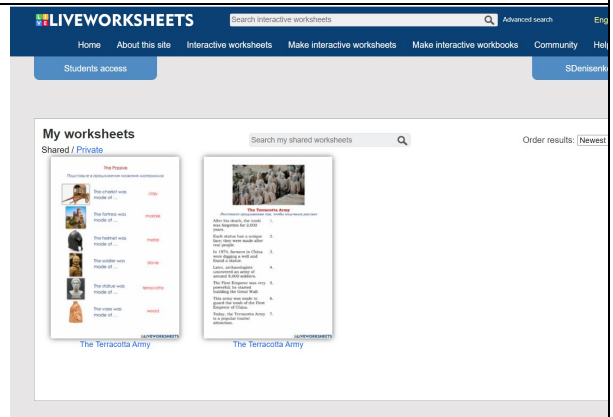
LIVEWORKSHEETS
Search interactive worksheets
Advanced search
Eng
Home About this site Interactive worksheets Make interactive worksheets Make interactive workbooks Community Help
Students access
SDenisenko

My worksheets
Shared / Private
Search my shared worksheets
Order results: Newest

The Passive
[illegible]
The chariot was made of ... clay
The fortress was made of ... marble
The helmet was made of ... metal
The soldier was made of ... stone
The statue was made of ... terracotta
The vase was made of ... wood
LIVEWORKSHEETS
The Terracotta Army

The Terracotta Army
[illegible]
After his death, the tomb was forgotten for 2,000 years. 1.
Each statue has a unique face; they were made after real people. 2.
In 1974, farmers in China were digging a well and found a statue. 3.
Later, archaeologists uncovered an army of around 8,000 soldiers. 4.
The First Emperor was very powerful; he started building the Great Wall. 5.
This army was made to guard the tomb of the First Emperor of China. 6.
Today, the Terracotta Army is a popular tourist attraction. 7.
LIVEWORKSHEETS
The Terracotta Army